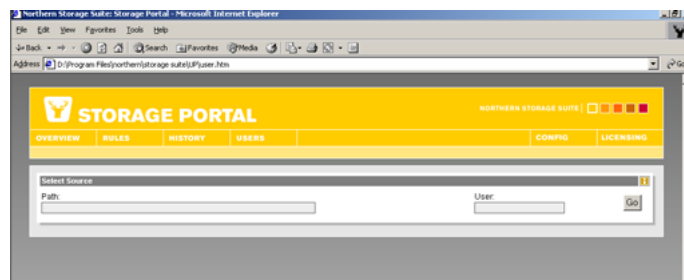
Northern Storage Suite: Storage Portal - Microsoft Internet Explorer

File Edit View Favorites Tools Help

Back Search Favorites Media

Address D:\Program Files\northern\storage suite\UP\user.htm

Go

STORAGE PORTAL

NORTHERN STORAGE SUITE

OVERVIEW RULES HISTORY USERS CONFIG LICENSING

Select Source

Path:

User:

Go